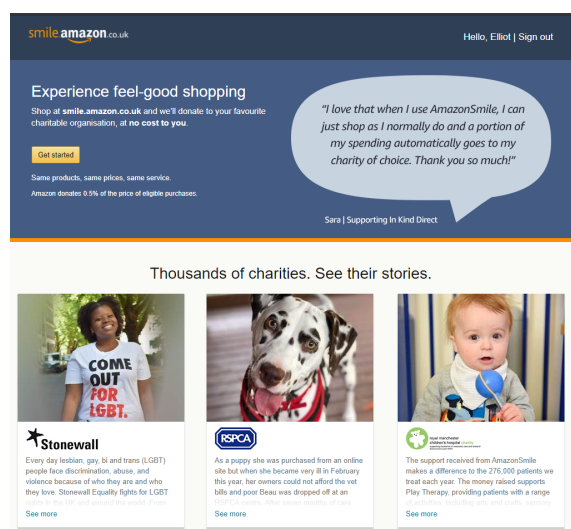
smile.amazon.co.uk

Hello, Elliot | Sign out

Experience feel-good shopping

Shop at smile.amazon.co.uk and we'll donate to your favourite charitable organisation, at no cost to you.

Get started

Same products, same prices, same service.

Amazon donates 0.5% of the price of eligible purchases.

"I love that when I use AmazonSmile, I can just shop as I normally do and a portion of my spending automatically goes to my charity of choice. Thank you so much!"

Sara | Supporting In Kind Direct

Thousands of charities. See their stories.

COME OUT FOR LGBT.

Stonewall

Every day lesbian, gay, bi and trans (LGBT) people face discrimination, abuse, and violence because of who they are and who they love. Stonewall Equality fights for LGBT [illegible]

See more

RSPCA

As a puppy she was purchased from an online site but when she became very ill in February this year, her owners could not afford the vet bills and poor Beau was dropped off at an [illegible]

See more

royal manchester children's hospital charity

The support received from AmazonSmile makes a difference to the 276,000 patients we treat each year. The money raised supports Play Therapy, providing patients with a range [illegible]

See more